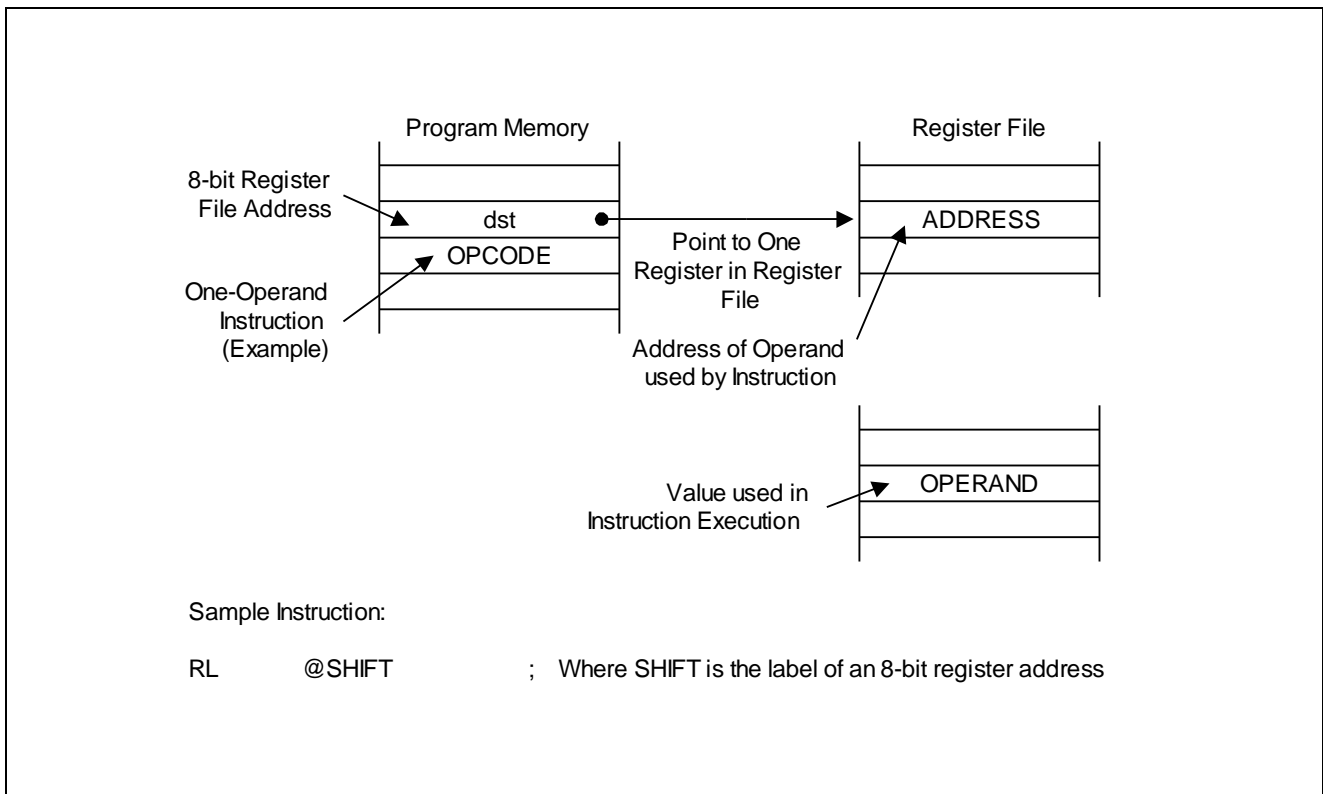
Program Memory

Register File

8-bit Register File Address

dst

ADDRESS

Point to One Register in Register File

OPCODE

One-Operand Instruction (Example)

Address of Operand used by Instruction

OPERAND

Value used in Instruction Execution

Sample Instruction:

RL @SHIFT ; Where SHIFT is the label of an 8-bit register address